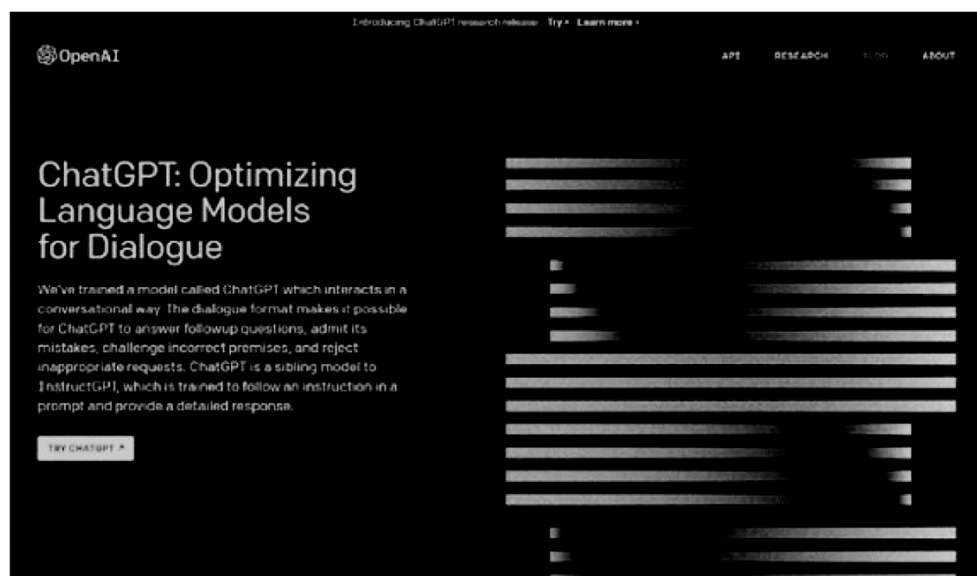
Introducing ChatGPT research release Try › Learn more ›

OpenAI

API RESEARCH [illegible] ABOUT

ChatGPT: Optimizing Language Models for Dialogue

We've trained a model called ChatGPT which interacts in a conversational way. The dialogue format makes it possible for ChatGPT to answer followup questions, admit its mistakes, challenge incorrect premises, and reject inappropriate requests. ChatGPT is a sibling model to InstructGPT, which is trained to follow an instruction in a prompt and provide a detailed response.

TRY CHATGPT ↗